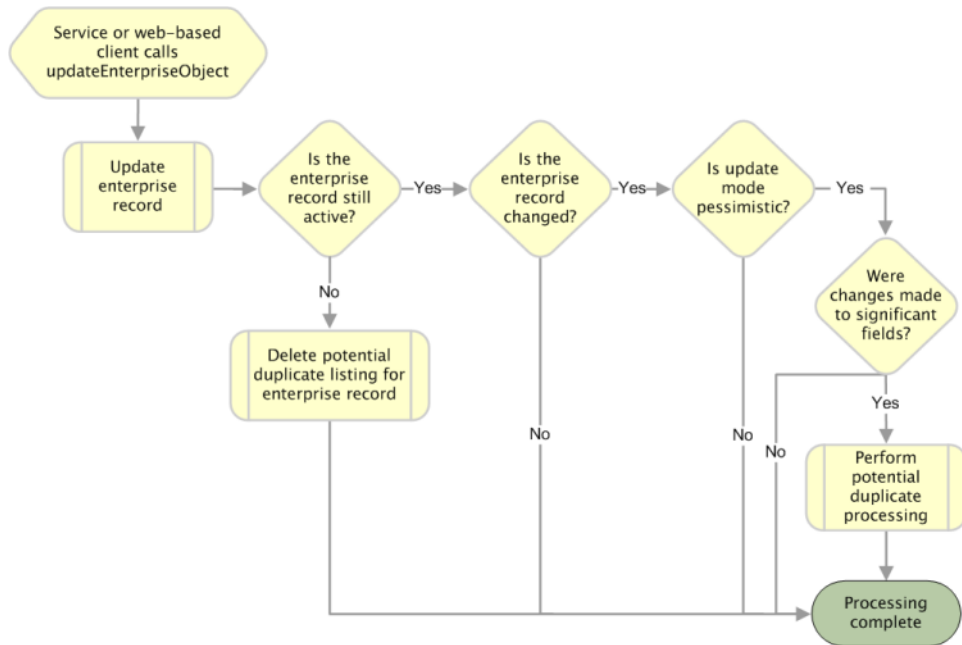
Service or web-based client calls updateEnterpriseObject

Update enterprise record

Is the enterprise record still active?

Yes

Is the enterprise record changed?

Yes

Is update mode pessimistic?

Yes

Were changes made to significant fields?

No

Delete potential duplicate listing for enterprise record

No

No

No

Yes

Perform potential duplicate processing

Processing complete